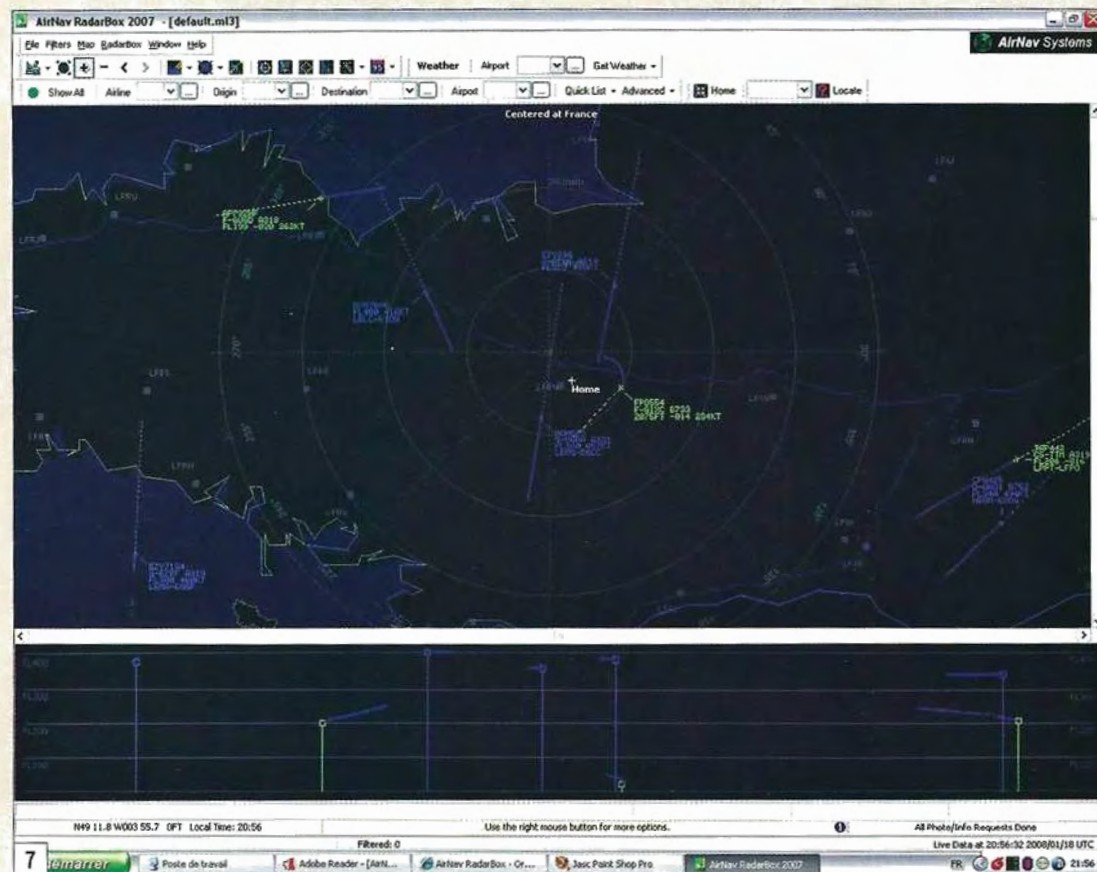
AirNav RadarBox 2007 - [default.ml3]

File Filters Map RadarBox Window Help

AirNav Systems

Weather Airport Get Weather

Show All Airline Origin Destination Airport Quick List Advanced Home Locale

Centered at France

Home

FPO554
F-GISC A320
20757FT -814 284KT

FL199 -820 362KT

N49 11.8 W003 55.7 0FT Local Time: 20:56

Filtered: 0

Use the right mouse button for more options.

All Photo/Info Requests Done

Live Data at 20:56:32 2008/01/18 UTC

7

démarrer

Poste de travail

Adobe Reader - [AirN...

AirNav RadarBox - Or...

Jasc Paint Shop Pro

AirNav RadarBox 2007

FR

21:56